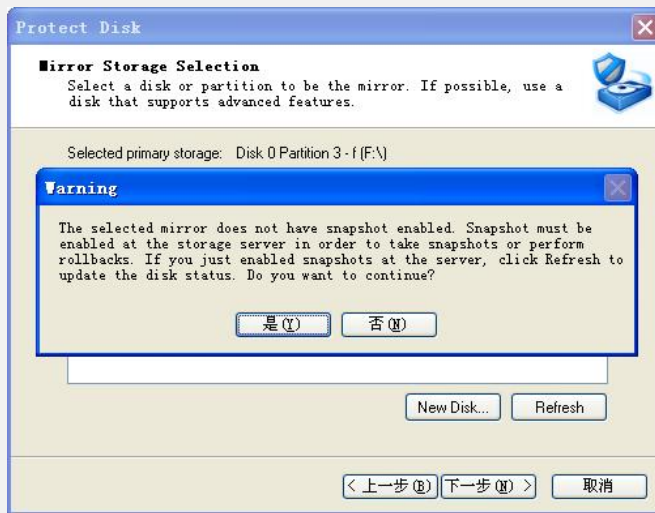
Protect Disk

Mirror Storage Selection
Select a disk or partition to be the mirror. If possible, use a disk that supports advanced features.

Selected primary storage: Disk 0 Partition 3 - f (F:\)

Warning

The selected mirror does not have snapshot enabled. Snapshot must be enabled at the storage server in order to take snapshots or perform rollbacks. If you just enabled snapshots at the server, click Refresh to update the disk status. Do you want to continue?

是(Y) 否(N)

New Disk... Refresh

< 上一步(B) 下一步(N) > 取消